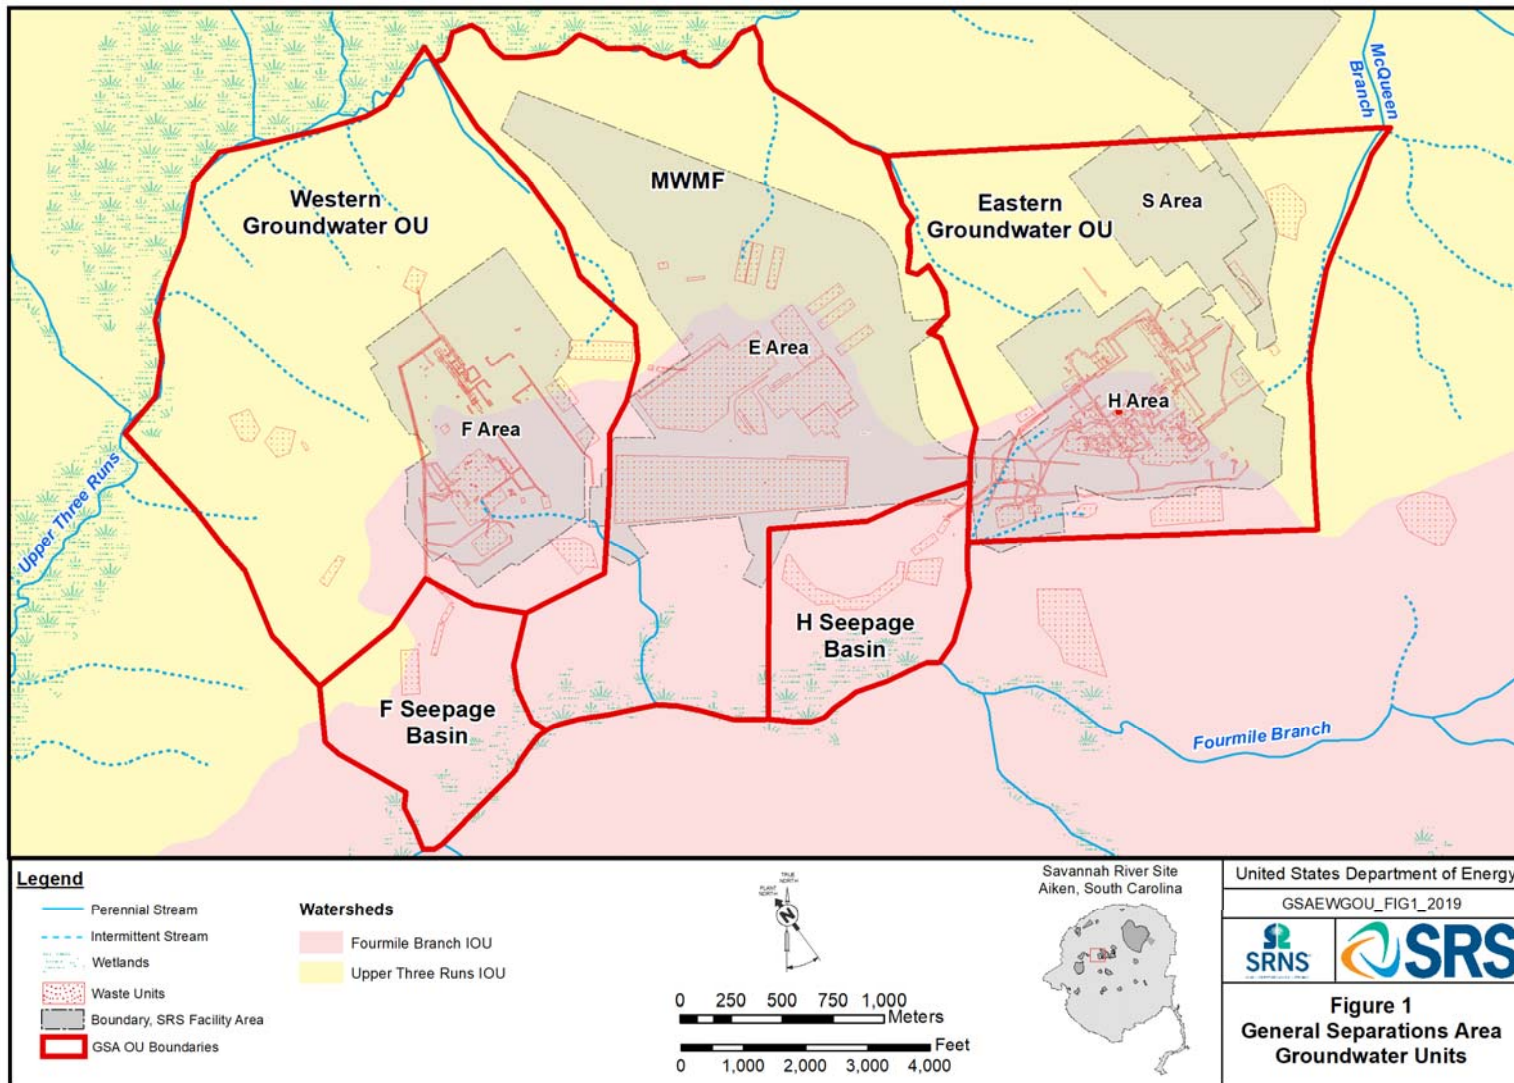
McQueen Branch

Western Groundwater OU

MWMF

Eastern Groundwater OU

S Area

E Area

H Area

F Area

Upper Three Runs

H Seepage Basin

F Seepage Basin

Fourmile Branch

Legend

Perennial Stream

Intermittent Stream

Wetlands

Waste Units

Boundary, SRS Facility Area

GSA OU Boundaries

Watersheds

Fourmile Branch IOU

Upper Three Runs IOU

TRUE NORTH

PLANT NORTH

N

0 250 500 750 1,000 Meters

0 1,000 2,000 3,000 4,000 Feet

Savannah River Site
Aiken, South Carolina

United States Department of Energy

GSAEWGOU_FIG1_2019

SRNS

SRS

Figure 1
General Separations Area
Groundwater Units